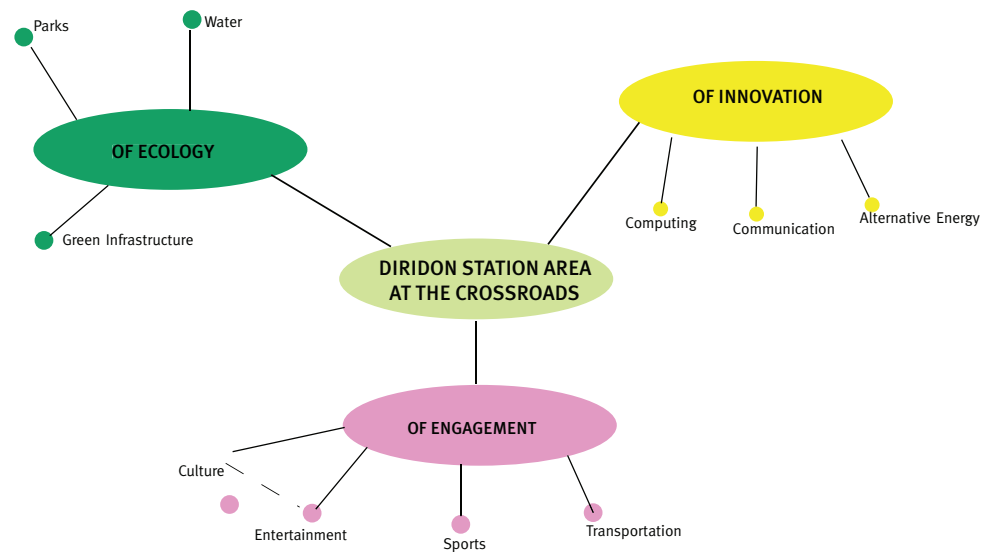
Parks

Water

OF ECOLOGY

Green Infrastructure

OF INNOVATION

Computing

Communication

Alternative Energy

DIRIDON STATION AREA AT THE CROSSROADS

OF ENGAGEMENT

Culture

Entertainment

Sports

Transportation